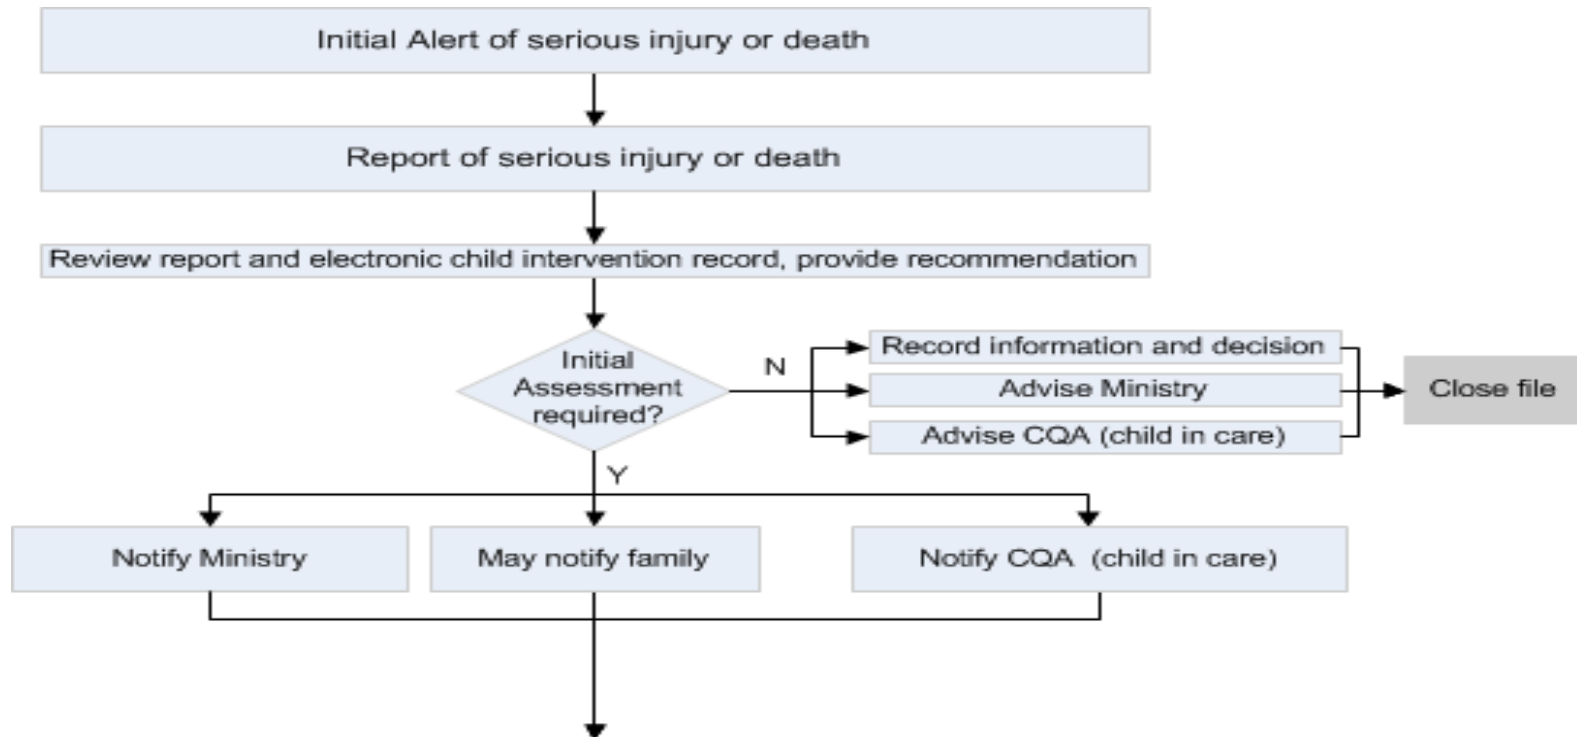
Initial Alert of serious injury or death

Report of serious injury or death

Review report and electronic child intervention record, provide recommendation

Initial Assessment required?

N

Record information and decision

Advise Ministry

Advise CQA (child in care)

Close file

Y

Notify Ministry

May notify family

Notify CQA (child in care)